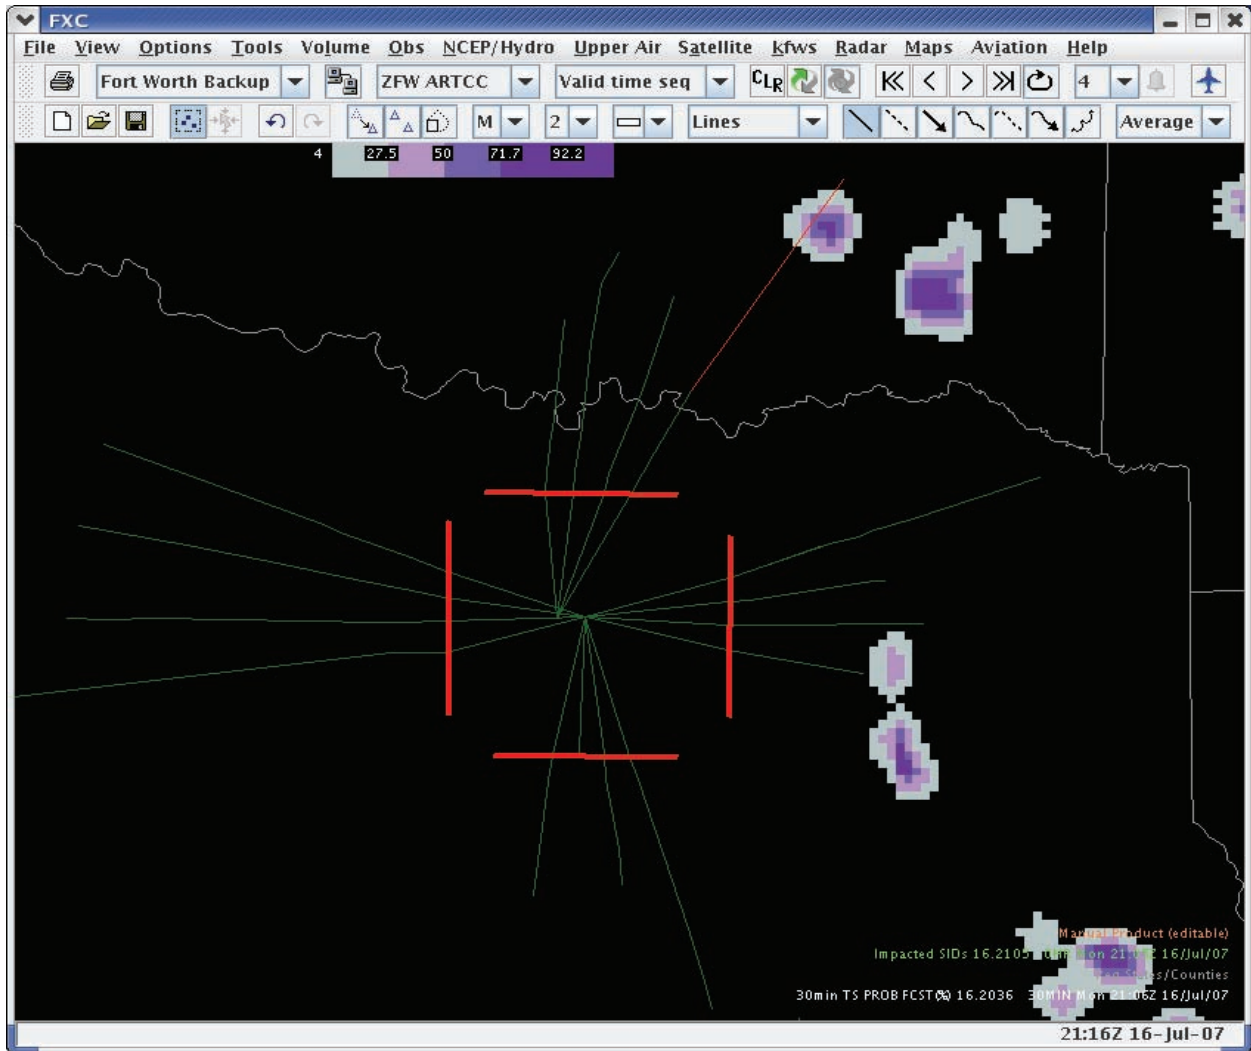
FXC

File View Options Tools Volume Obs NCEP/Hydro Upper Air Satellite kfws Radar Maps Aviation Help

Fort Worth Backup ZFW ARTCC Valid time seq $C_{LR}$ 4

M 2 Lines Average

4 27.5 50 71.7 92.2

Manual Product (editable)
Impacted SIDs 16.2105 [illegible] on 21:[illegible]Z 16/Jul/07
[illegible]s/Counties
30min TS PROB FCST(%) 16.2036 30MIN Mon 21:06Z 16/Jul/07

21:16Z 16-Jul-07